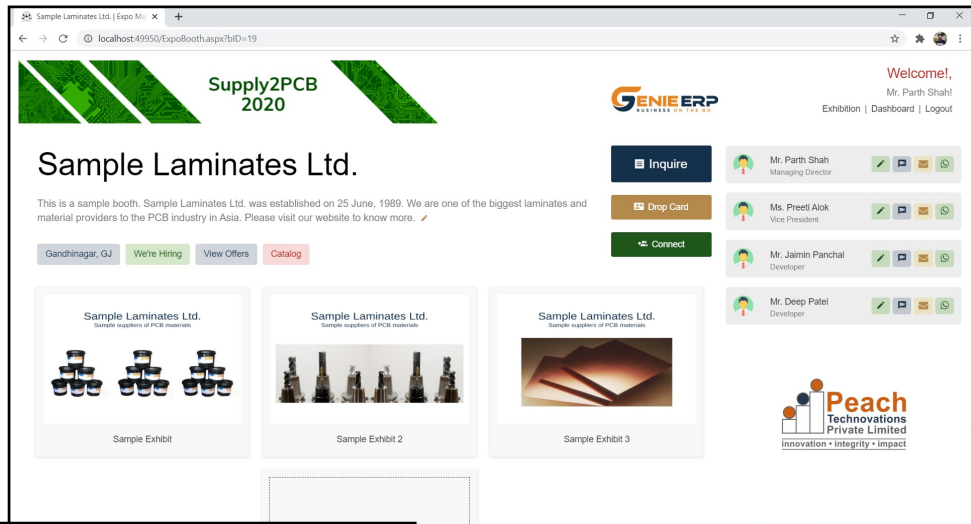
Sample Laminates Ltd. | Expo Ma ×

localhost:49950/ExpoBooth.aspx?bID=19

Supply2PCB 2020

GENIE ERP
BUSINESS ON THE GO

Welcome!,
Mr. Parth Shah!
Exhibition | Dashboard | Logout

Sample Laminates Ltd.

This is a sample booth. Sample Laminates Ltd. was established on 25 June, 1989. We are one of the biggest laminates and material providers to the PCB industry in Asia. Please visit our website to know more.

Gandhinagar, GJ We're Hiring View Offers Catalog

Inquire

Drop Card

Connect

Mr. Parth Shah
Managing Director

Ms. Preeti Alok
Vice President

Mr. Jaimin Panchal
Developer

Mr. Deep Patel
Developer

Sample Laminates Ltd.
Sample suppliers of PCB materials

Sample Exhibit

Sample Laminates Ltd.
Sample suppliers of PCB materials

Sample Exhibit 2

Sample Laminates Ltd.
Sample suppliers of PCB materials

Sample Exhibit 3

Peach
Technovations
Private Limited
innovation • integrity • impact